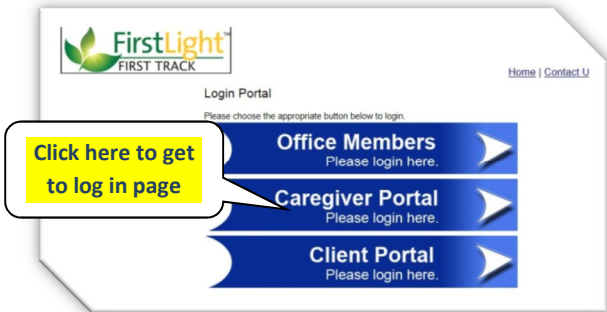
FirstLight™
FIRST TRACK

Home | Contact U

Login Portal

Please choose the appropriate button below to login.

Office Members
Please login here.

Click here to get to log in page

Caregiver Portal
Please login here.

Client Portal
Please login here.